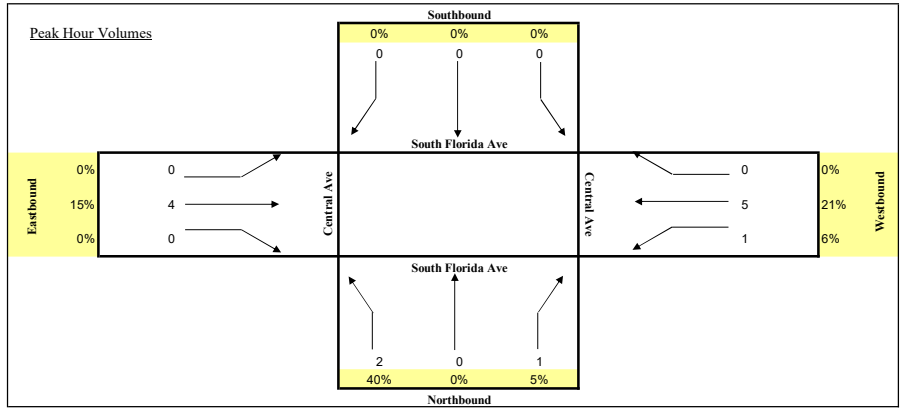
Peak Hour Volumes

Southbound

| 0% | 0% | 0% |
|---|---|---|

0 0 0

South Florida Ave

Eastbound
0% 0
15% 4
0% 0

Central Ave

Central Ave

0 0%
5 21%
1 6%
Westbound

South Florida Ave

2 0 1

| 40% | 0% | 5% |
|---|---|---|

Northbound